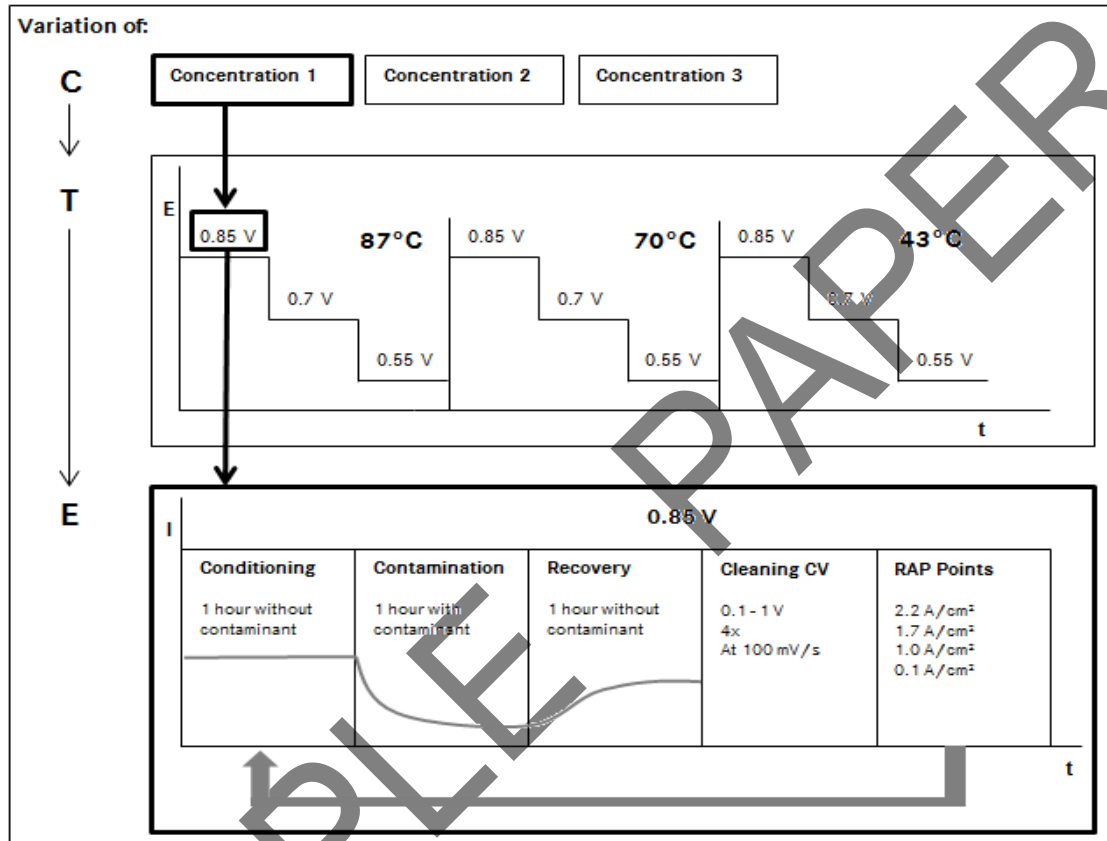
Variation of:

C

T

E

Concentration 1

Concentration 2

Concentration 3

E

0.85 V

87°C

0.7 V

0.55 V

0.85 V

70°C

0.7 V

0.55 V

0.85 V

43°C

0.7 V

0.55 V

t

I

0.85 V

| Conditioning | Contamination | Recovery | Cleaning CV | RAP Points |
|---|---|---|---|---|
| 1 hour without contaminant | 1 hour with contaminant | 1 hour without contaminant | 0.1 - 1 V 4x At 100 mV/s | 2.2 A/cm² 1.7 A/cm² 1.0 A/cm² 0.1 A/cm² |

t

SAMPLE PAPER